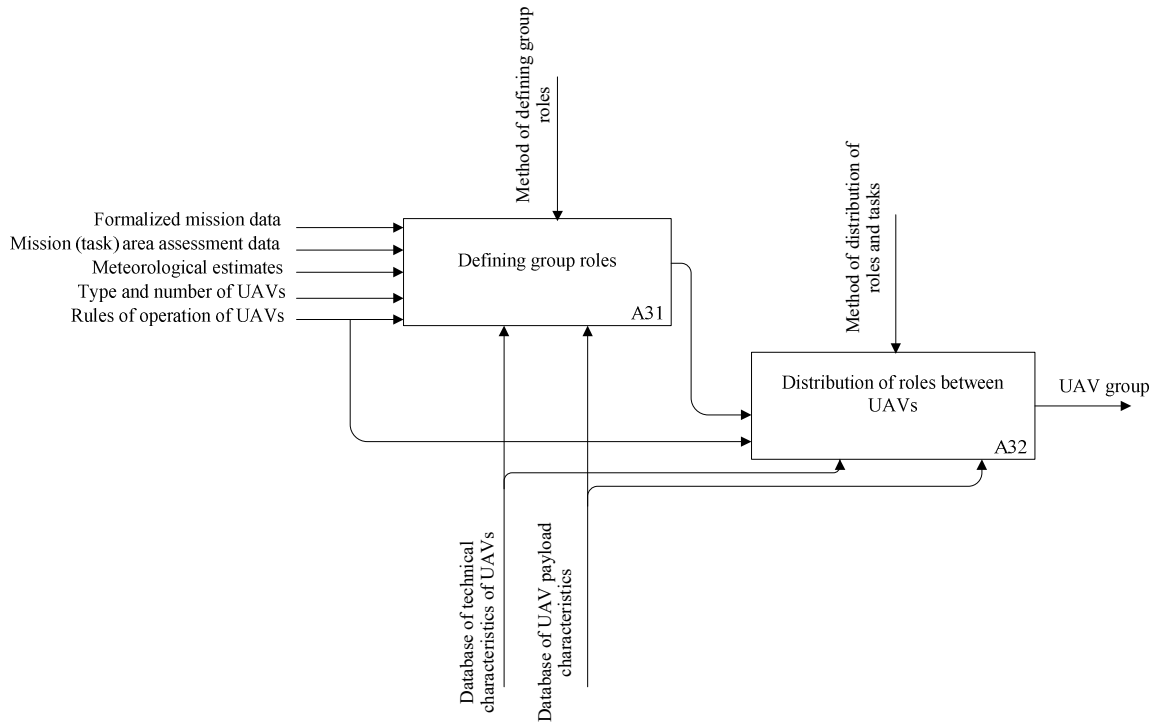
Method of defining group roles

Formalized mission data
Mission (task) area assessment data
Meteorological estimates
Type and number of UAVs
Rules of operation of UAVs

Defining group roles
A31

Method of distribution of roles and tasks

Distribution of roles between UAVs
A32

UAV group

Database of technical characteristics of UAVs

Database of UAV payload characteristics